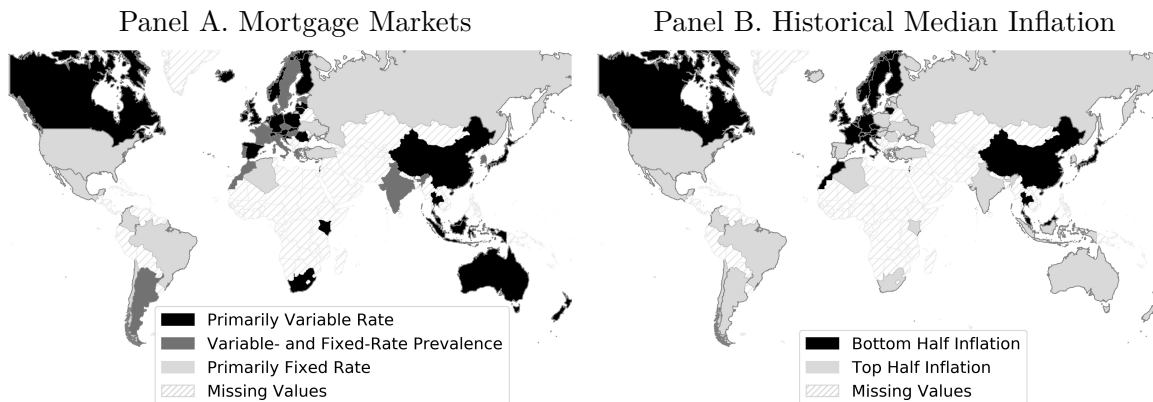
Panel A. Mortgage Markets

Primarily Variable Rate
Variable- and Fixed-Rate Prevalence
Primarily Fixed Rate
Missing Values

Panel B. Historical Median Inflation

Bottom Half Inflation
Top Half Inflation
Missing Values